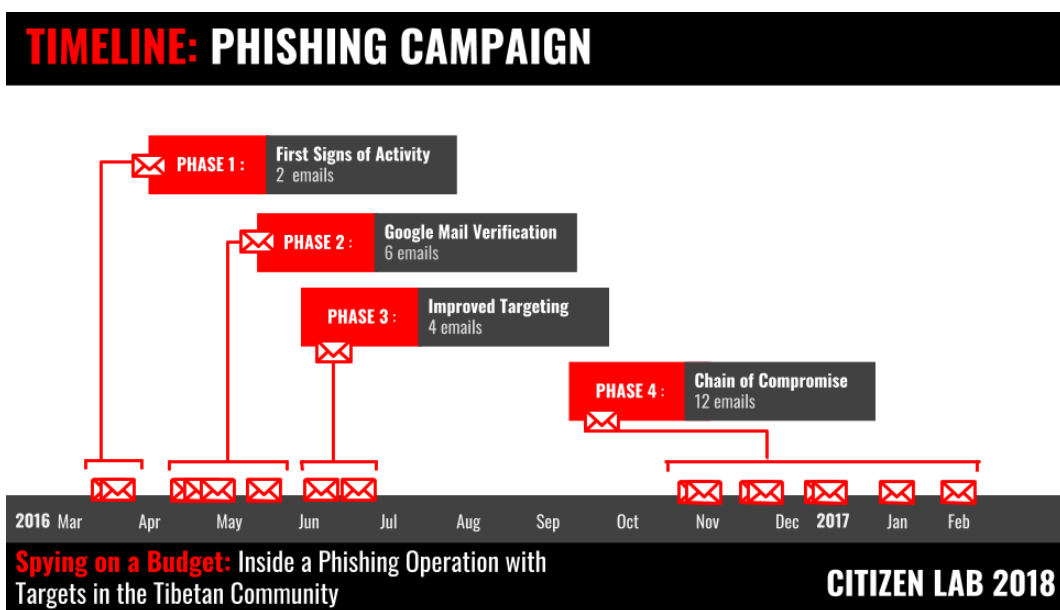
TIMELINE: PHISHING CAMPAIGN

PHASE 1 : First Signs of Activity
2 emails

PHASE 2 : Google Mail Verification
6 emails

PHASE 3 : Improved Targeting
4 emails

PHASE 4 : Chain of Compromise
12 emails

2016 Mar Apr May Jun Jul Aug Sep Oct Nov Dec 2017 Jan Feb

Spying on a Budget: Inside a Phishing Operation with Targets in the Tibetan Community

CITIZEN LAB 2018